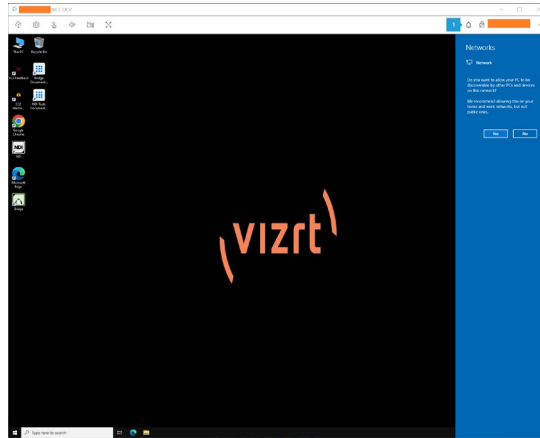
NCI EV

This PC
Recycle Bin
Bridge Documents
NDI Feedback
NDI Tools Documents
Google Chrome
NDI
Microsoft Edge

vizrt

Networks

Network

Do you want to allow your PC to be discoverable by other PCs and devices on this network?

We recommend allowing this on your home and work networks, but not public ones.

Yes
No

Type here to search